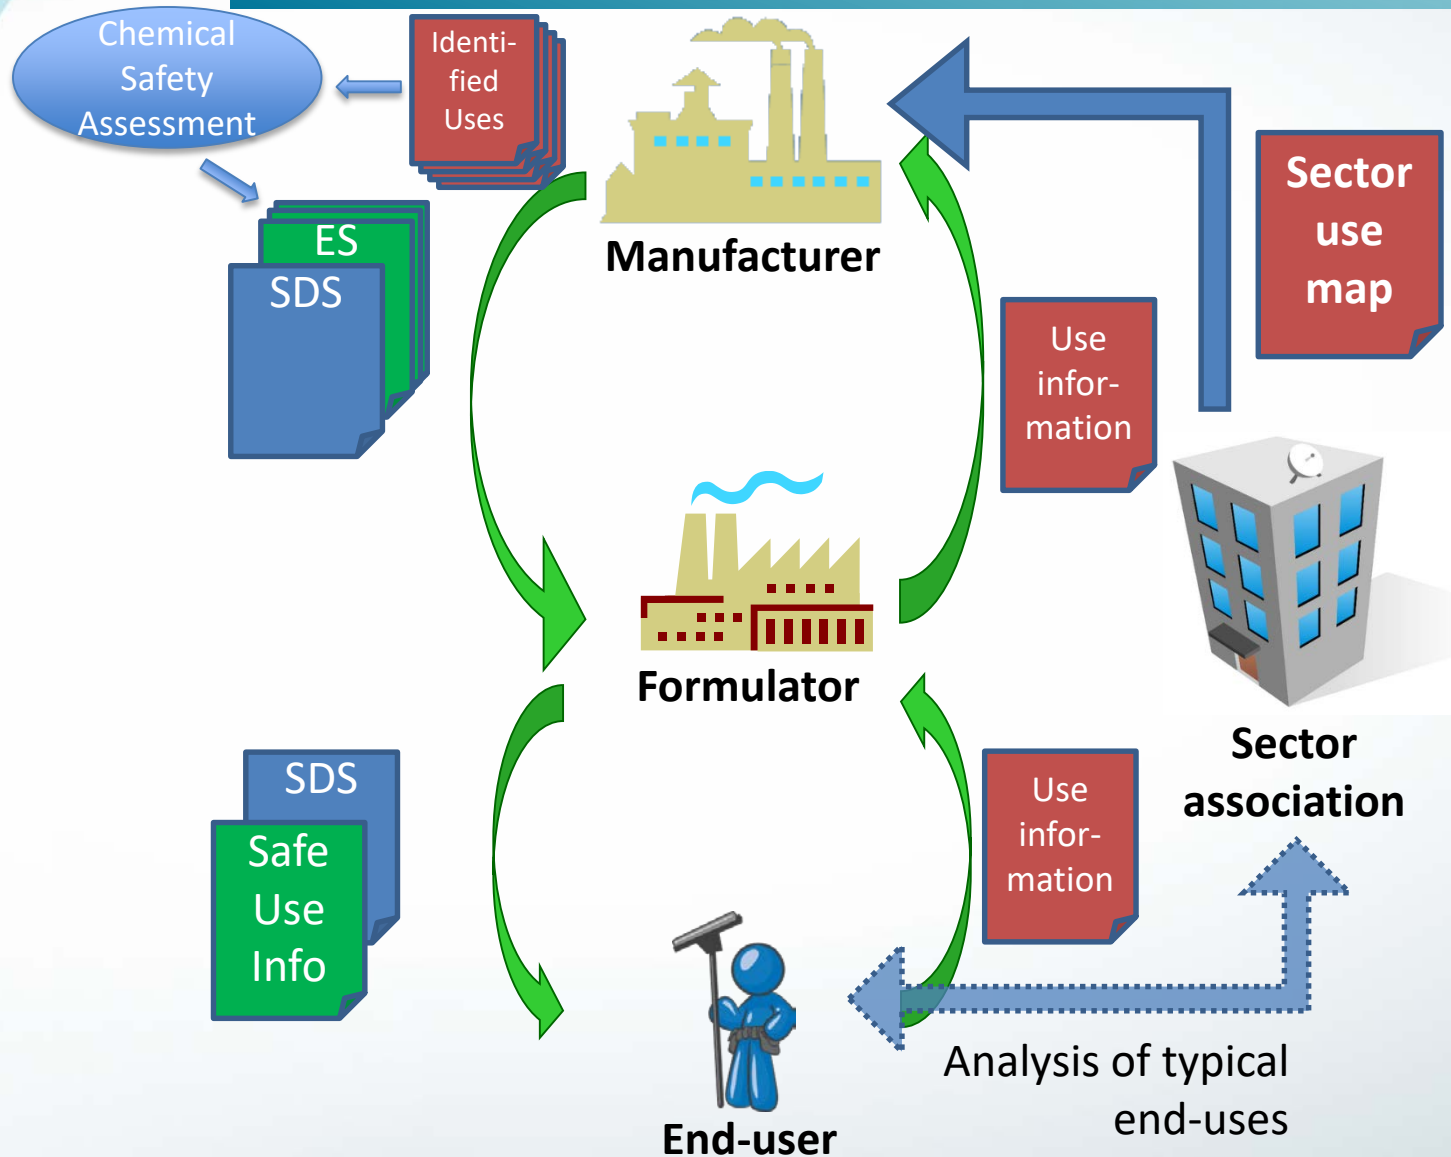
Chemical Safety Assessment

Identified Uses

Manufacturer

Sector use map

ES

SDS

Use information

Formulator

Sector association

SDS

Safe Use Info

Use information

Analysis of typical end-uses

End-user